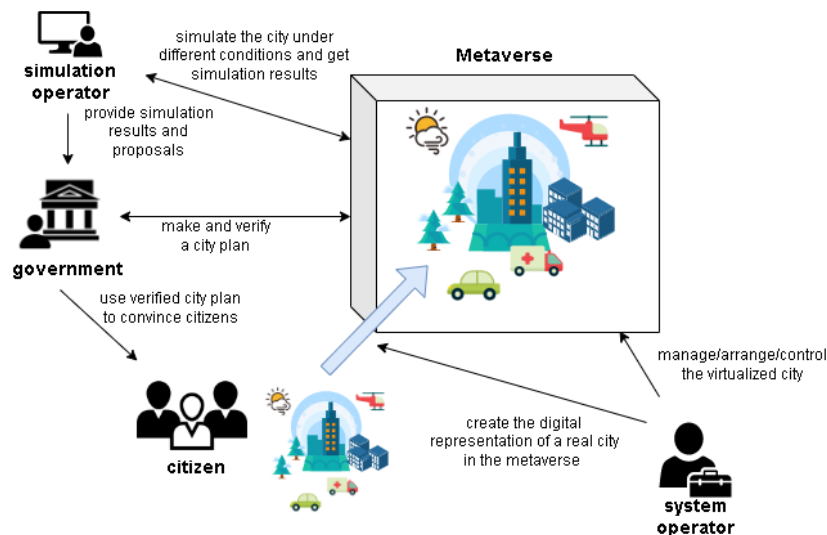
simulation operator

simulate the city under different conditions and get simulation results

Metaverse

provide simulation results and proposals

make and verify a city plan

government

use verified city plan to convince citizens

citizen

create the digital representation of a real city in the metaverse

manage/arrange/control the virtualized city

system operator